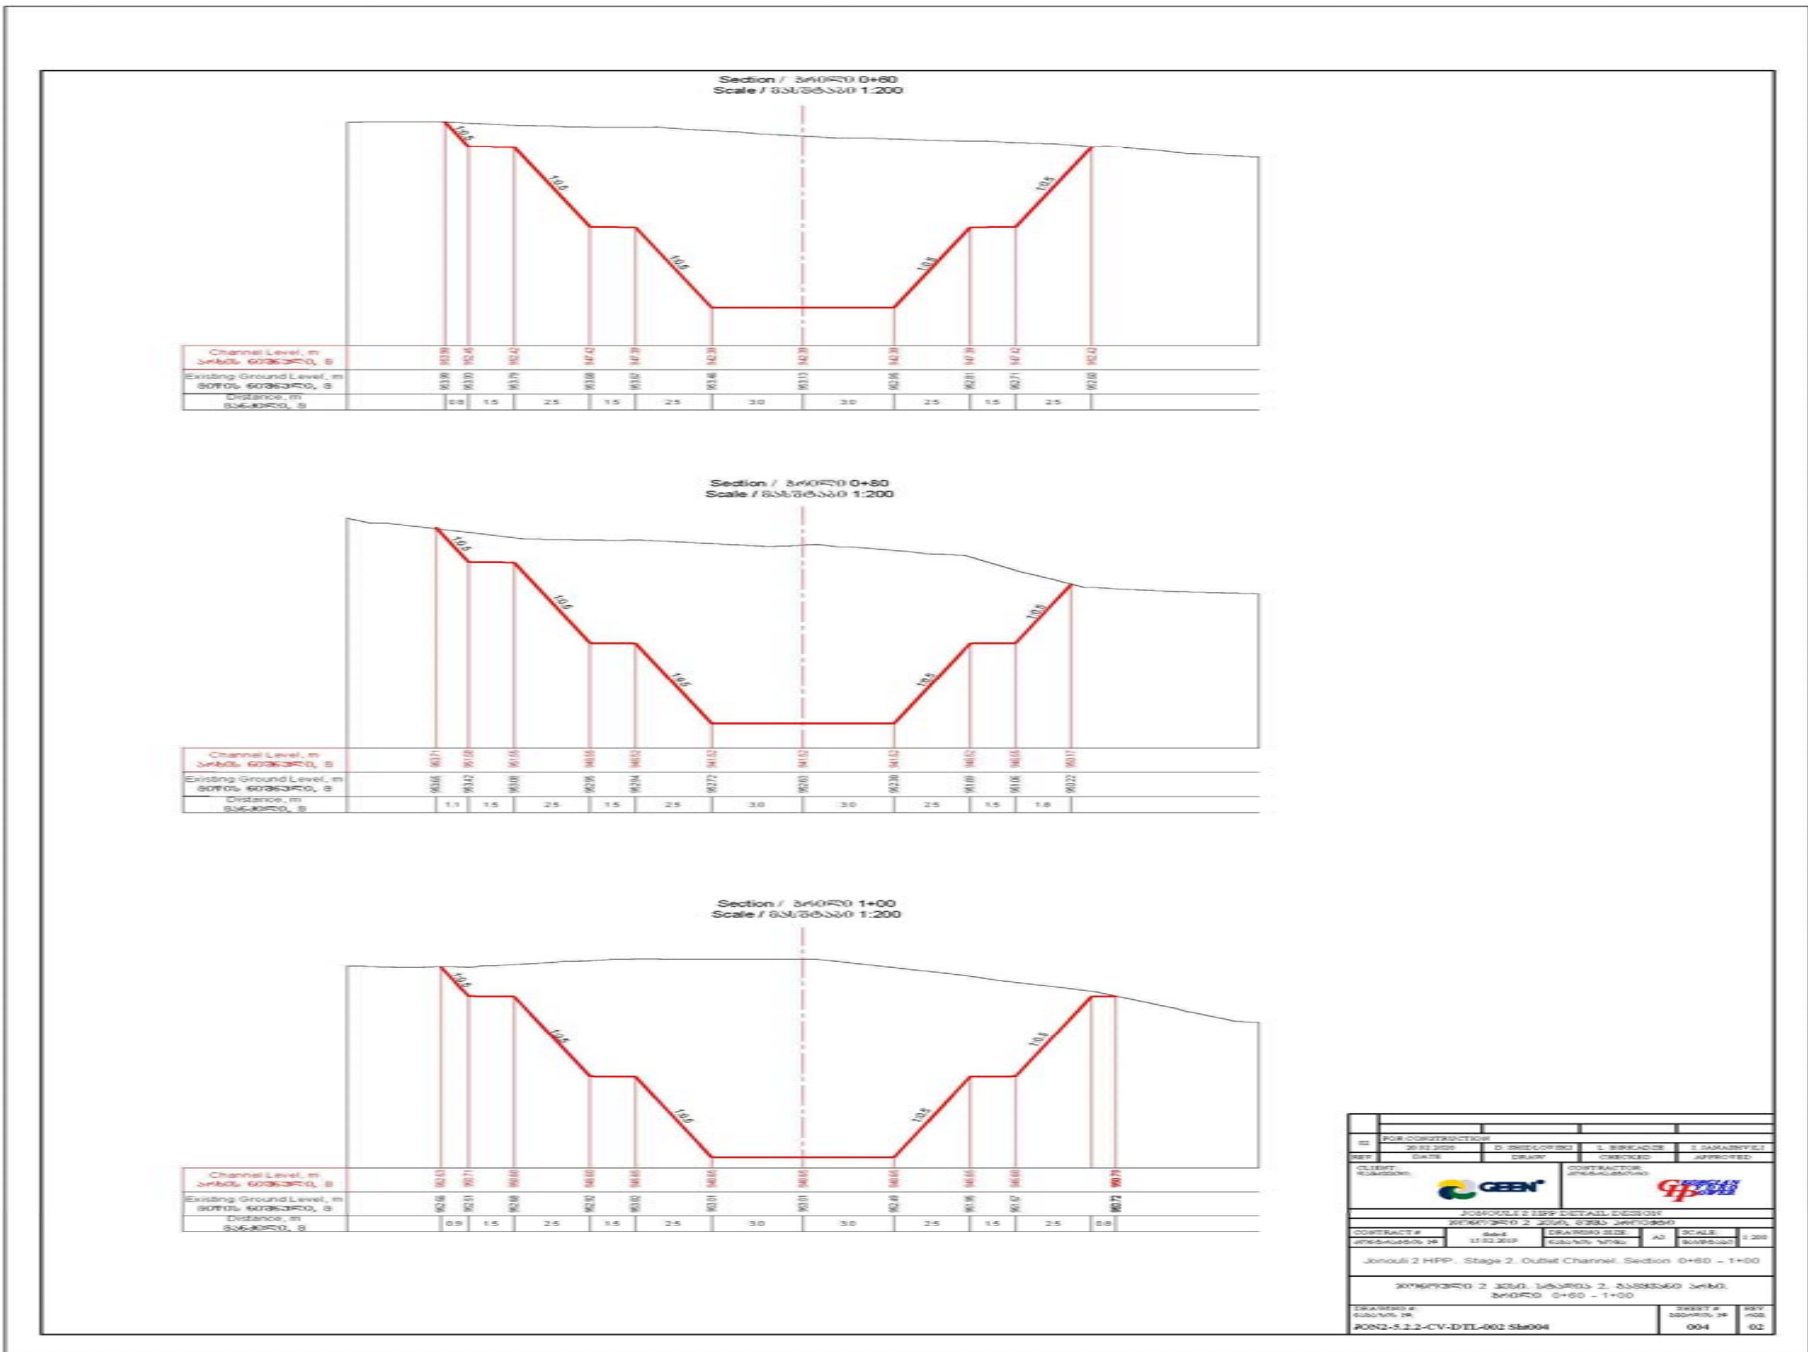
Section / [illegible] 0+60
Scale / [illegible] 1:200

1:0.5
1:0.5
1:0.5
1:0.5
1:0.5

Channel Level, m
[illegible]
Existing Ground Level, m
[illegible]
Distance, m
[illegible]

| 0.8 | 1.5 | 2.5 | 1.5 | 2.5 | 3.0 | 3.0 | 2.5 | 1.5 | 2.5 |

Section / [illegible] 0+80
Scale / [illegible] 1:200

1:0.5
1:0.5
1:0.5
1:0.5
1:0.5

Channel Level, m
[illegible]
Existing Ground Level, m
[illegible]
Distance, m
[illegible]

| 1.1 | 1.5 | 2.5 | 1.5 | 2.5 | 3.0 | 3.0 | 2.5 | 1.5 | 1.8 |

Section / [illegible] 1+00
Scale / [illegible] 1:200

1:0.5
1:0.5
1:0.5
1:0.5
1:0.5

Channel Level, m
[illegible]
Existing Ground Level, m
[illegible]
Distance, m
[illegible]

| 0.9 | 1.5 | 2.5 | 1.5 | 2.5 | 3.0 | 3.0 | 2.5 | 1.5 | 2.5 | 0.8 |

02 FOR CONSTRUCTION
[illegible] D. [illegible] L. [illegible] I. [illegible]
REV DATE DRAW CHECKED APPROVED
CLIENT:
GEEN
CONTRACTOR:
JONOULI 2 HPP DETAIL DESIGN
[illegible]
CONTRACT # DRAWING SIZE A3 SCALE 1:200
Jonouli 2 HPP. Stage 2. Outlet Channel. Section 0+60 - 1+00
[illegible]
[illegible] 0+60 - 1+00
DRAWING #: SHEET # REV
JON2-5.2.2-CV-DTL-002 Sh004 004 02